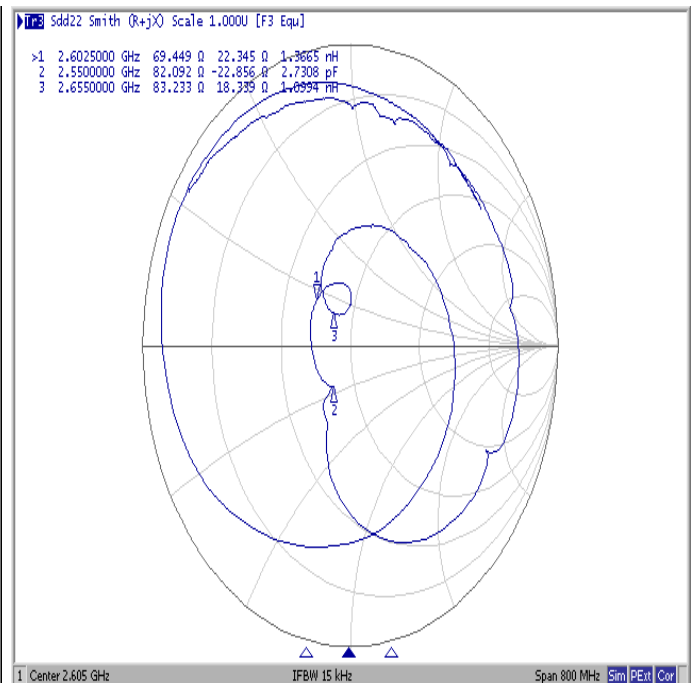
Tr3 Sdd22 Smith (R+jX) Scale 1.000U [F3 Equ]

>1 2.6025000 GHz 69.449 Ω 22.345 Ω 1.3665 nH
2 2.5500000 GHz 82.092 Ω -22.856 Ω 2.7308 pF
3 2.6550000 GHz 83.233 Ω 18.339 Ω 1.0994 nH

1
3
2

1 Center 2.605 GHz IFBW 15 kHz Span 800 MHz Sim PExt Cor